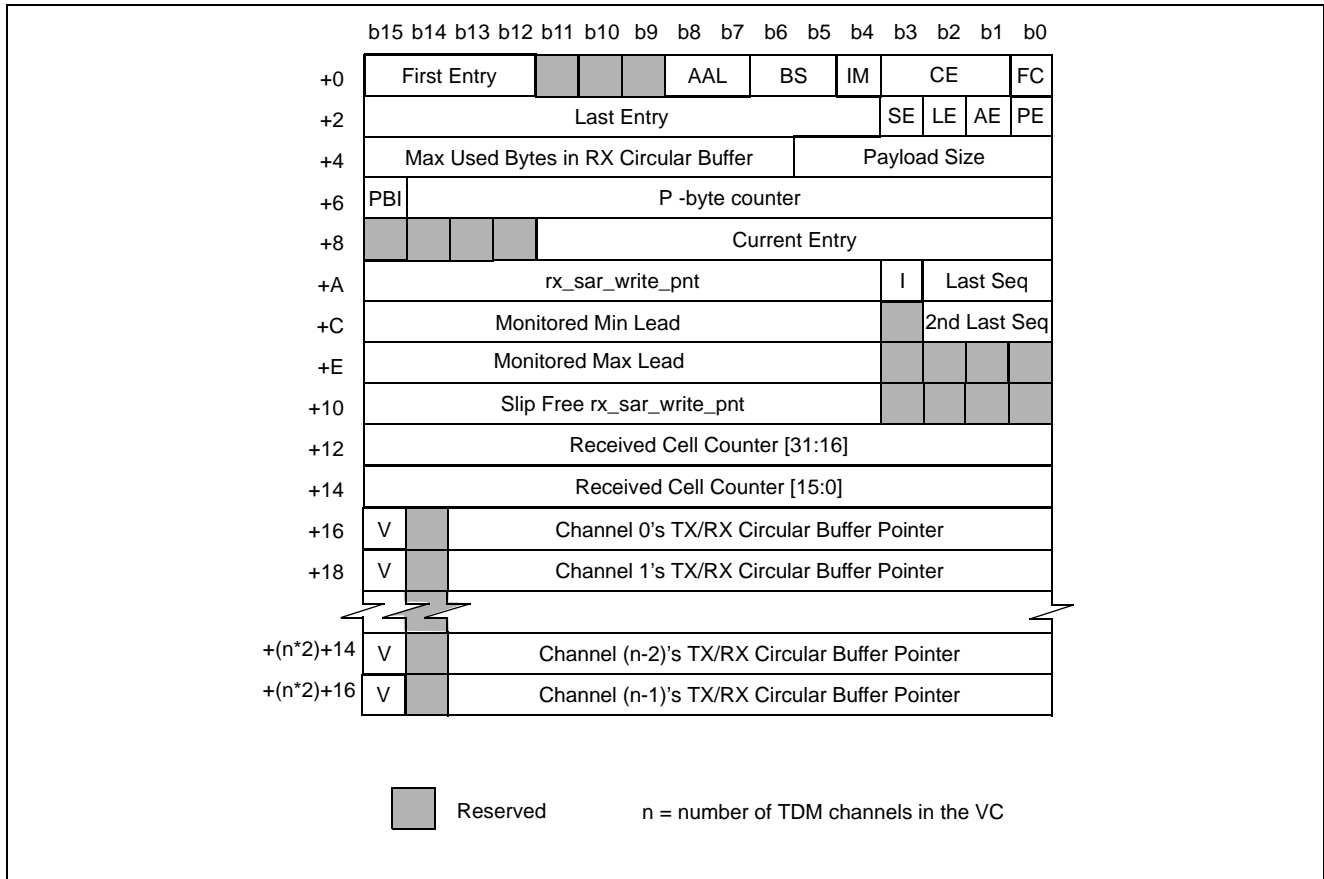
| | b15 | b14 | b13 | b12 | b11 | b10 | b9 | b8 | b7 | b6 | b5 | b4 | b3 | b2 | b1 | b0 |
|---|---|---|---|---|---|---|---|---|---|---|---|---|---|---|---|---|
| +0 | First Entry | | | | | | | AAL | | BS | | IM | CE | | | FC |
| +2 | Last Entry | | | | | | | | | | | | SE | LE | AE | PE |
| +4 | Max Used Bytes in RX Circular Buffer | | | | | | | | | | Payload Size | | | | | |
| +6 | PBI | P -byte counter | | | | | | | | | | | | | | |
| +8 | | | | | Current Entry | | | | | | | | | | | |
| +A | rx_sar_write_pnt | | | | | | | | | | | | I | Last Seq | | |
| +C | Monitored Min Lead | | | | | | | | | | | | | 2nd Last Seq | | |
| +E | Monitored Max Lead | | | | | | | | | | | | | | | |
| +10 | Slip Free rx_sar_write_pnt | | | | | | | | | | | | | | | |
| +12 | Received Cell Counter [31:16] | | | | | | | | | | | | | | | |
| +14 | Received Cell Counter [15:0] | | | | | | | | | | | | | | | |
| +16 | V | | Channel 0's TX/RX Circular Buffer Pointer | | | | | | | | | | | | | |
| +18 | V | | Channel 1's TX/RX Circular Buffer Pointer | | | | | | | | | | | | | |
| +(n*2)+14 | V | | Channel (n-2)'s TX/RX Circular Buffer Pointer | | | | | | | | | | | | | |
| +(n*2)+16 | V | | Channel (n-1)'s TX/RX Circular Buffer Pointer | | | | | | | | | | | | | |

Reserved

n = number of TDM channels in the VC